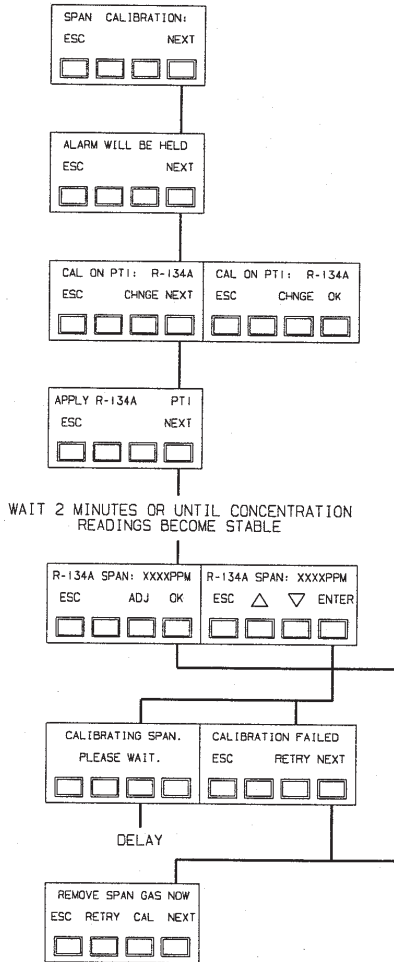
SPAN CALIBRATION:
ESC NEXT

ALARM WILL BE HELD
ESC NEXT

CAL ON PT1: R-134A
ESC CHNGE NEXT

CAL ON PT1: R-134A
ESC CHNGE OK

APPLY R-134A PT1
ESC NEXT

WAIT 2 MINUTES OR UNTIL CONCENTRATION READINGS BECOME STABLE

R-134A SPAN: XXXXPPM
ESC ADJ OK

R-134A SPAN: XXXXPPM
ESC △ ▽ ENTER

CALIBRATING SPAN.
PLEASE WAIT.

CALIBRATION FAILED
ESC RETRY NEXT

DELAY

REMOVE SPAN GAS NOW
ESC RETRY CAL NEXT